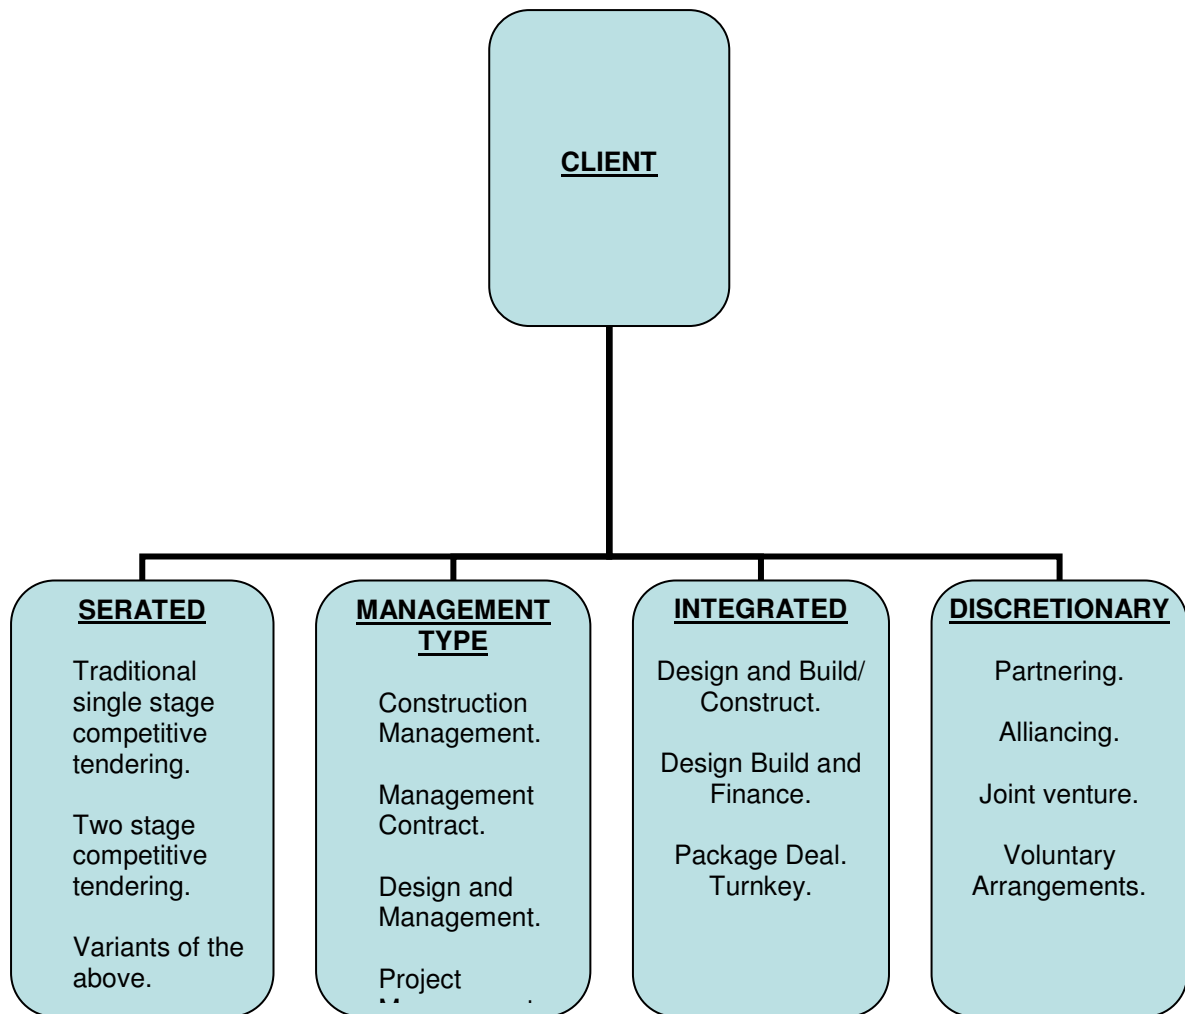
CLIENT

SERATED

Traditional single stage competitive tendering.

Two stage competitive tendering.

Variants of the above.

MANAGEMENT TYPE

Construction Management.

Management Contract.

Design and Management.

Project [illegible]

INTEGRATED

Design and Build/ Construct.

Design Build and Finance.

Package Deal. Turnkey.

DISCRETIONARY

Partnering.

Alliancing.

Joint venture.

Voluntary Arrangements.